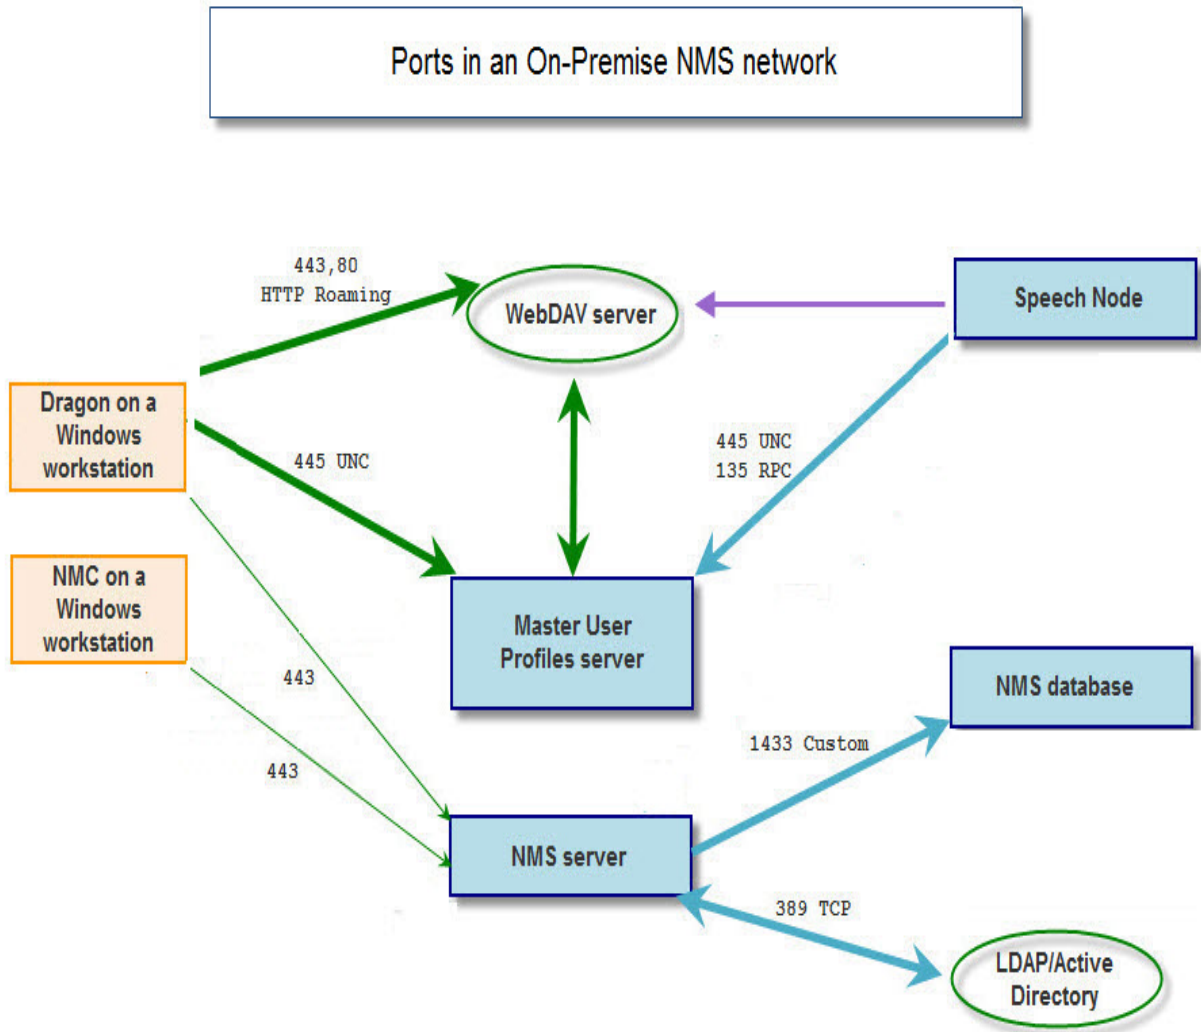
Ports in an On-Premise NMS network

443,80
HTTP Roaming

WebDAV server

Speech Node

Dragon on a Windows workstation

445 UNC

445 UNC
135 RPC

NMC on a Windows workstation

Master User Profiles server

443

443

NMS database

1433 Custom

NMS server

389 TCP

LDAP/Active Directory